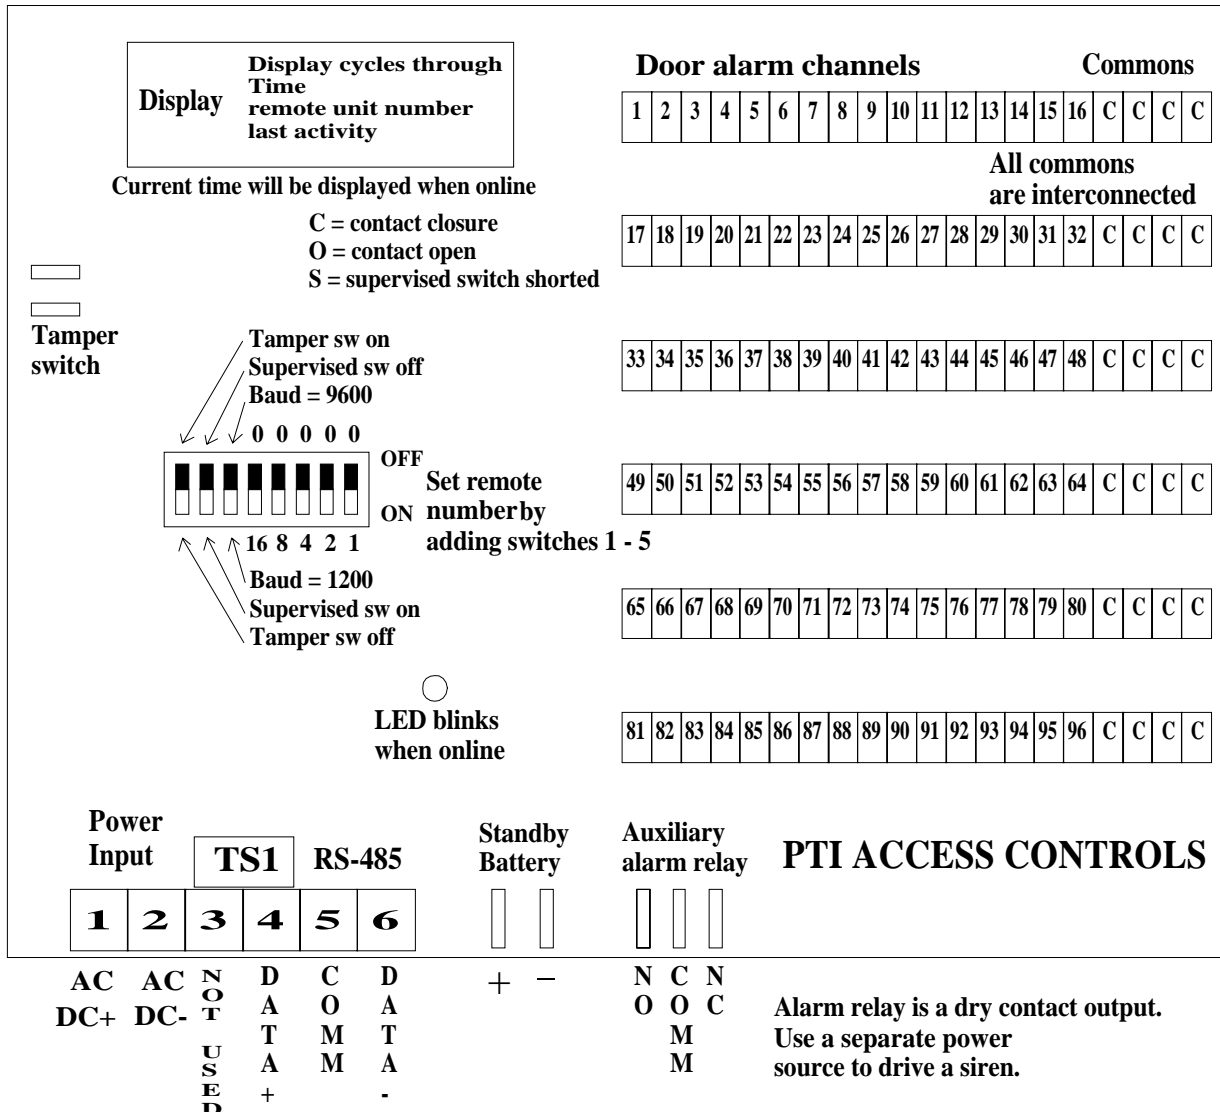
Display

Display cycles through
Time
remote unit number
last activity

Current time will be displayed when online

C = contact closure
O = contact open
S = supervised switch shorted

Door alarm channels

Commons

| 1 | 2 | 3 | 4 | 5 | 6 | 7 | 8 | 9 | 10 | 11 | 12 | 13 | 14 | 15 | 16 | C | C | C | C |
|---|---|---|---|---|---|---|---|---|---|---|---|---|---|---|---|---|---|---|---|

All commons are interconnected

| 17 | 18 | 19 | 20 | 21 | 22 | 23 | 24 | 25 | 26 | 27 | 28 | 29 | 30 | 31 | 32 | C | C | C | C |
|---|---|---|---|---|---|---|---|---|---|---|---|---|---|---|---|---|---|---|---|

| 33 | 34 | 35 | 36 | 37 | 38 | 39 | 40 | 41 | 42 | 43 | 44 | 45 | 46 | 47 | 48 | C | C | C | C |
|---|---|---|---|---|---|---|---|---|---|---|---|---|---|---|---|---|---|---|---|

| 49 | 50 | 51 | 52 | 53 | 54 | 55 | 56 | 57 | 58 | 59 | 60 | 61 | 62 | 63 | 64 | C | C | C | C |
|---|---|---|---|---|---|---|---|---|---|---|---|---|---|---|---|---|---|---|---|

| 65 | 66 | 67 | 68 | 69 | 70 | 71 | 72 | 73 | 74 | 75 | 76 | 77 | 78 | 79 | 80 | C | C | C | C |
|---|---|---|---|---|---|---|---|---|---|---|---|---|---|---|---|---|---|---|---|

| 81 | 82 | 83 | 84 | 85 | 86 | 87 | 88 | 89 | 90 | 91 | 92 | 93 | 94 | 95 | 96 | C | C | C | C |
|---|---|---|---|---|---|---|---|---|---|---|---|---|---|---|---|---|---|---|---|

Tamper switch

Tamper sw on
Supervised sw off
Baud = 9600
0 0 0 0 0

OFF
ON

Set remote number by adding switches 1 - 5

16 8 4 2 1
Baud = 1200
Supervised sw on
Tamper sw off

LED blinks when online

Power Input

TS1

RS-485

| 1 | 2 | 3 | 4 | 5 | 6 |
|---|---|---|---|---|---|

AC DC+
AC DC-
NOT USED
DATA +
COMM
DATA -

Standby Battery
+ −

Auxiliary alarm relay
NO COMM NC

PTI ACCESS CONTROLS

Alarm relay is a dry contact output. Use a separate power source to drive a siren.